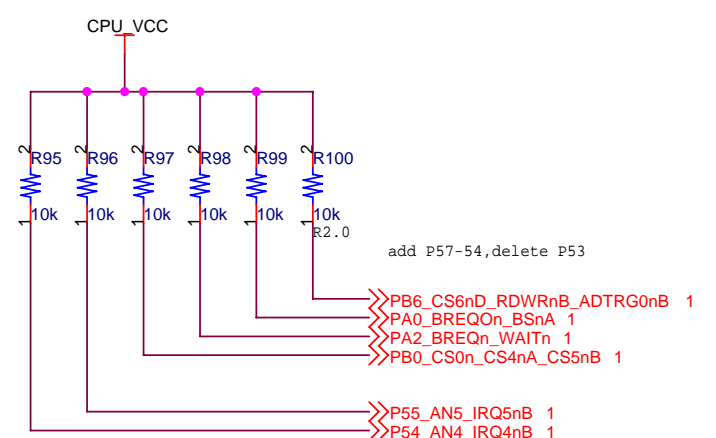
CPU_VCC

2 R95 1 10k
2 R96 1 10k
2 R97 1 10k
2 R98 1 10k
2 R99 1 10k
2 R100 1 10k R2.0

add P57-54,delete P53

PB6_CS6nD_RDWRnB_ADTRG0nB 1
PA0_BREQOn_BSnA 1
PA2_BREQn_WAITn 1
PB0_CS0n_CS4nA_CS5nB 1

P55_AN5_IRQ5nB 1
P54_AN4_IRQ4nB 1